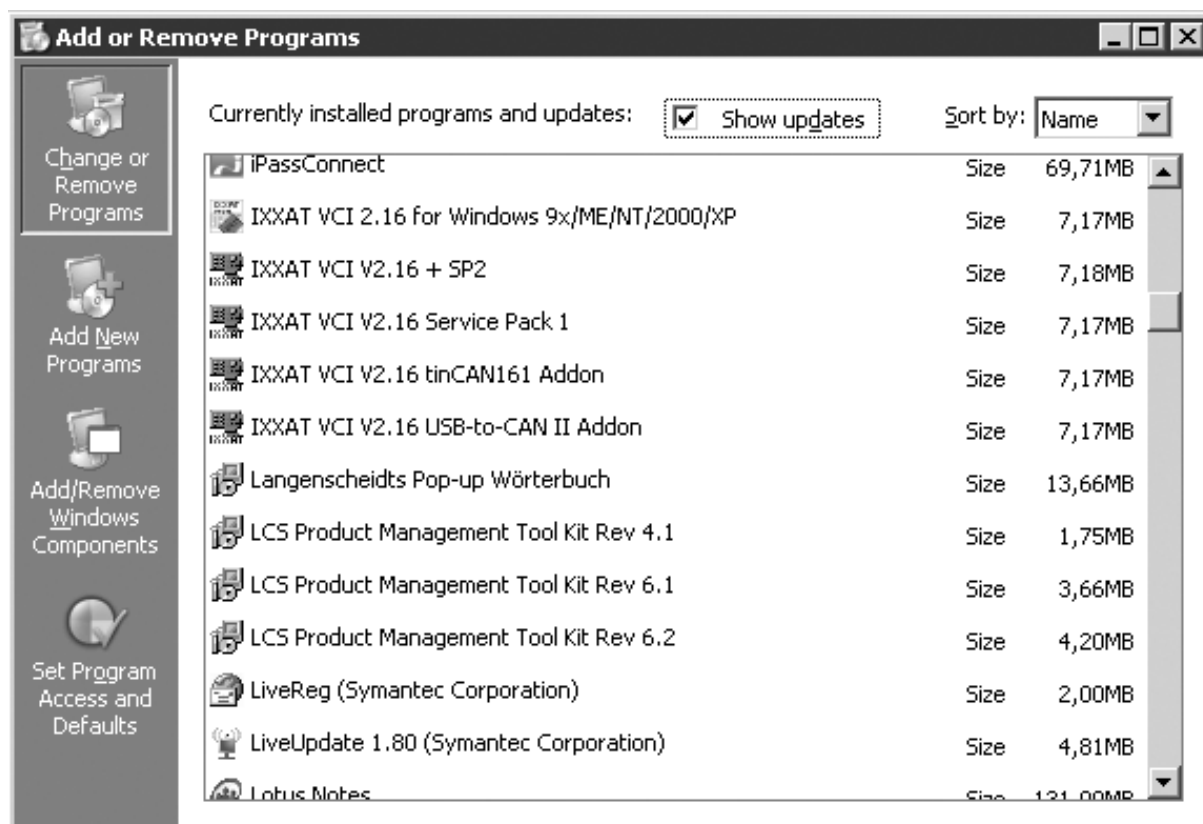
Add or Remove Programs

Change or Remove Programs

Add New Programs

Add/Remove Windows Components

Set Program Access and Defaults

Currently installed programs and updates: Show updates Sort by: Name

| | | |
|---|---|---|
| iPassConnect | Size | 69,71MB |
| IXXAT VCI 2.16 for Windows 9x/ME/NT/2000/XP | Size | 7,17MB |
| IXXAT VCI V2.16 + SP2 | Size | 7,18MB |
| IXXAT VCI V2.16 Service Pack 1 | Size | 7,17MB |
| IXXAT VCI V2.16 tinCAN161 Addon | Size | 7,17MB |
| IXXAT VCI V2.16 USB-to-CAN II Addon | Size | 7,17MB |
| Langenscheidts Pop-up Wörterbuch | Size | 13,66MB |
| LCS Product Management Tool Kit Rev 4.1 | Size | 1,75MB |
| LCS Product Management Tool Kit Rev 6.1 | Size | 3,66MB |
| LCS Product Management Tool Kit Rev 6.2 | Size | 4,20MB |
| LiveReg (Symantec Corporation) | Size | 2,00MB |
| LiveUpdate 1.80 (Symantec Corporation) | Size | 4,81MB |
| Lotus Notes | Size | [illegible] |